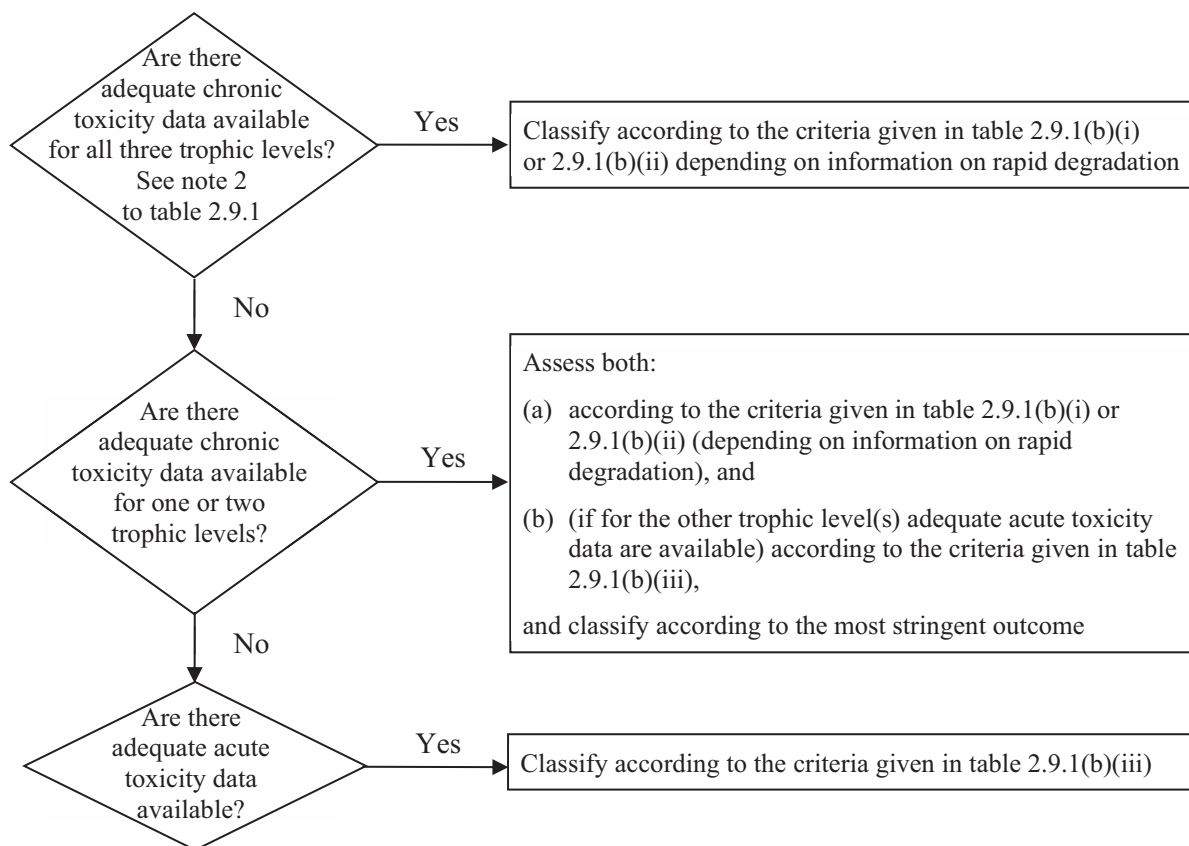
Are there adequate chronic toxicity data available for all three trophic levels? See note 2 to table 2.9.1

Yes

Classify according to the criteria given in table 2.9.1(b)(i) or 2.9.1(b)(ii) depending on information on rapid degradation

No

Are there adequate chronic toxicity data available for one or two trophic levels?

Yes

Assess both:

(a) according to the criteria given in table 2.9.1(b)(i) or 2.9.1(b)(ii) (depending on information on rapid degradation), and

(b) (if for the other trophic level(s) adequate acute toxicity data are available) according to the criteria given in table 2.9.1(b)(iii),

and classify according to the most stringent outcome

No

Are there adequate acute toxicity data available?

Yes

Classify according to the criteria given in table 2.9.1(b)(iii)